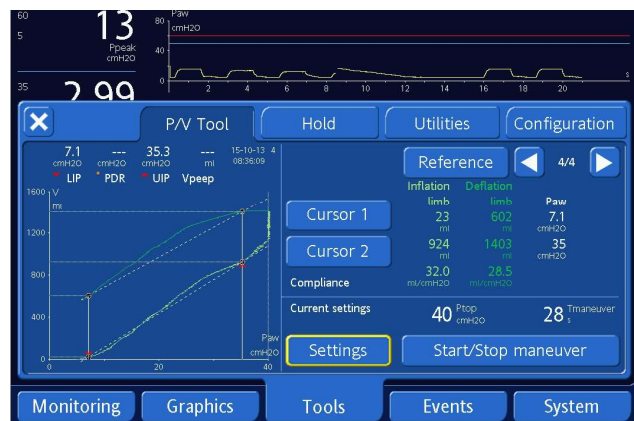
60
5
13
Ppeak
cmH2O
80
Paw
cmH2O
40
0
2 4 6 8 10 12 14 16 18 20
s
35
2.99

P/V Tool
Hold
Utilities
Configuration

7.1
cmH2O
LIP
---
cmH2O
PDR
35.3
cmH2O
UIP
---
ml
Vpeep
15-10-13 4
08:36:09

1600 V
ml
1200
800
400
0
0
20
40
Paw
cmH2O

Reference
4/4

Inflation limb
Deflation limb
Paw

Cursor 1
23
ml
602
ml
7.1
cmH2O

Cursor 2
924
ml
1403
ml
35
cmH2O

Compliance
32.0
ml/cmH2O
28.5
ml/cmH2O

Current settings
40 Ptop cmH2O
28 Tmaneuver s

Settings
Start/Stop maneuver

Monitoring
Graphics
Tools
Events
System